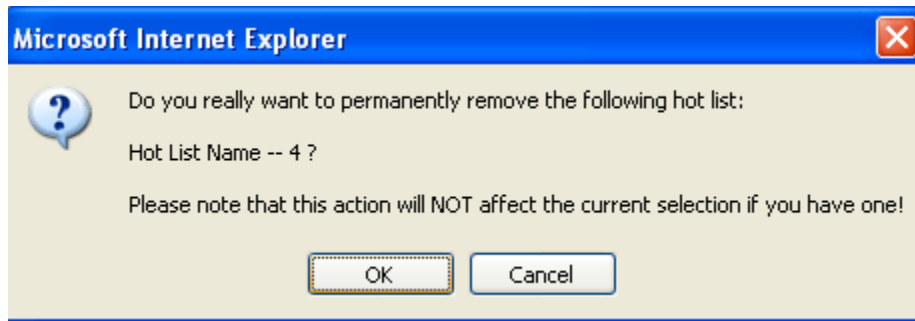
Microsoft Internet Explorer

?

Do you really want to permanently remove the following hot list:

Hot List Name -- 4 ?

Please note that this action will NOT affect the current selection if you have one!

OK

Cancel